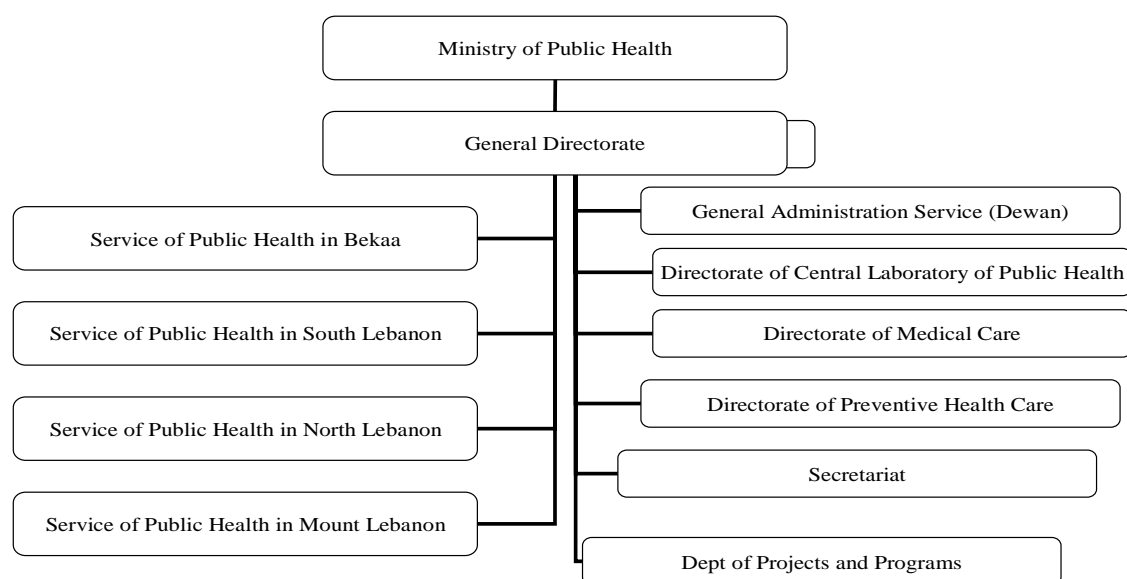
Ministry of Public Health

General Directorate

Service of Public Health in Bekaa

Service of Public Health in South Lebanon

Service of Public Health in North Lebanon

Service of Public Health in Mount Lebanon

General Administration Service (Dewan)

Directorate of Central Laboratory of Public Health

Directorate of Medical Care

Directorate of Preventive Health Care

Secretariat

Dept of Projects and Programs